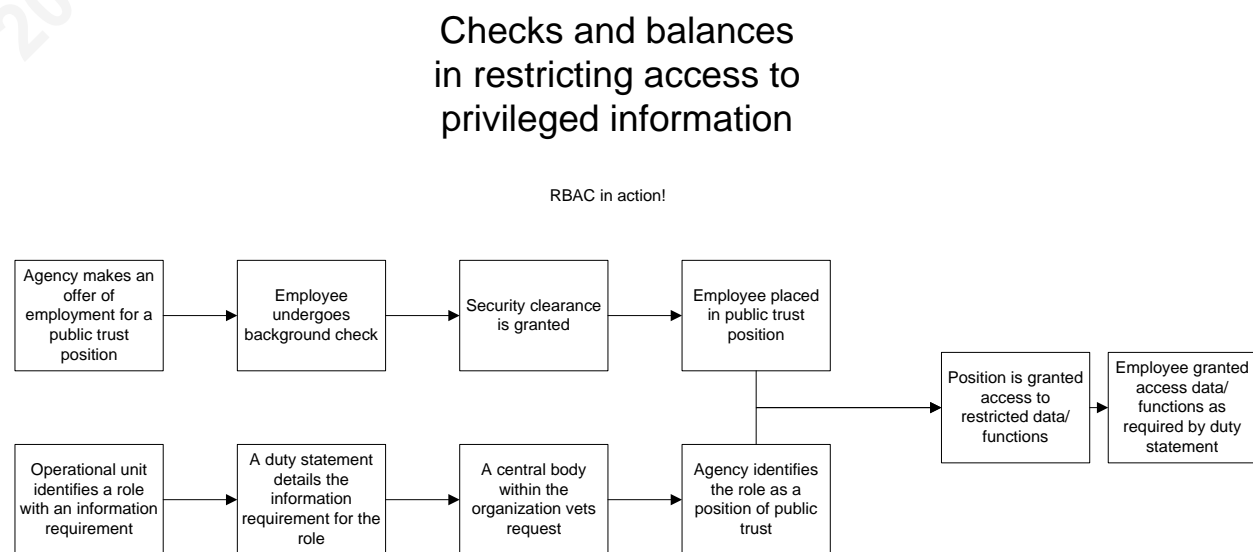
Checks and balances in restricting access to privileged information

RBAC in action!

Agency makes an offer of employment for a public trust position

Employee undergoes background check

Security clearance is granted

Employee placed in public trust position

Position is granted access to restricted data/ functions

Employee granted access data/ functions as required by duty statement

Operational unit identifies a role with an information requirement

A duty statement details the information requirement for the role

A central body within the organization vets request

Agency identifies the role as a position of public trust